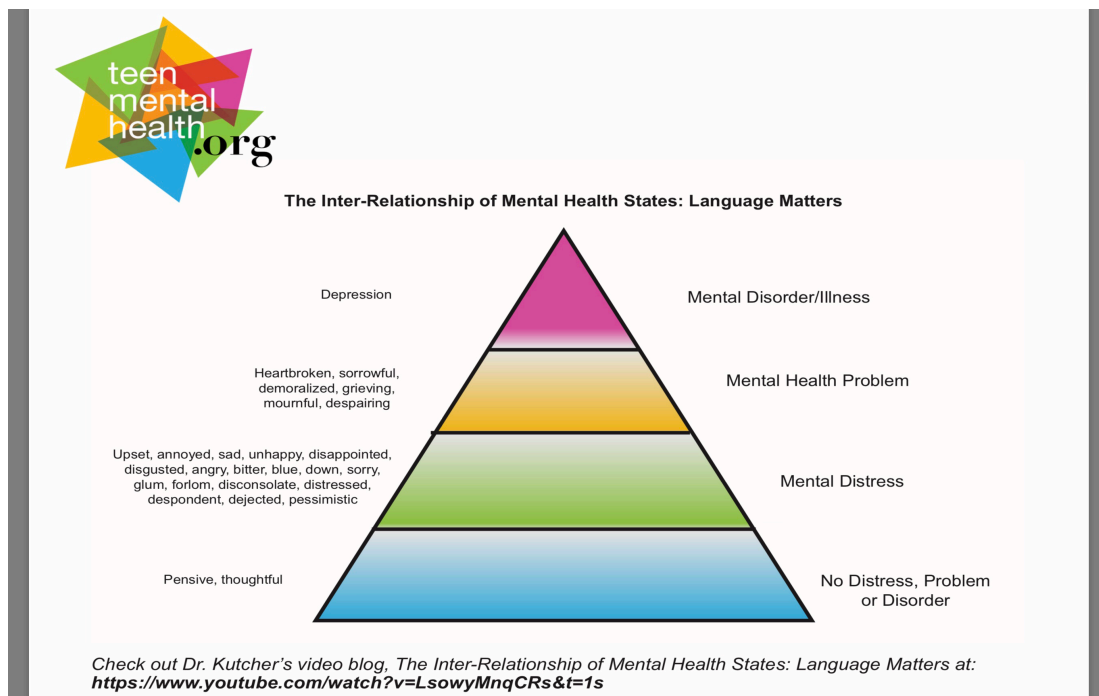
teen mental health.org

The Inter-Relationship of Mental Health States: Language Matters

Depression

Mental Disorder/Illness

Heartbroken, sorrowful, demoralized, grieving, mournful, despairing

Mental Health Problem

Upset, annoyed, sad, unhappy, disappointed, disgusted, angry, bitter, blue, down, sorry, glum, forlom, disconsolate, distressed, despondent, dejected, pessimistic

Mental Distress

Pensive, thoughtful

No Distress, Problem or Disorder

Check out Dr. Kutcher's video blog, The Inter-Relationship of Mental Health States: Language Matters at: https://www.youtube.com/watch?v=LsowyMnqCRs&t=1s